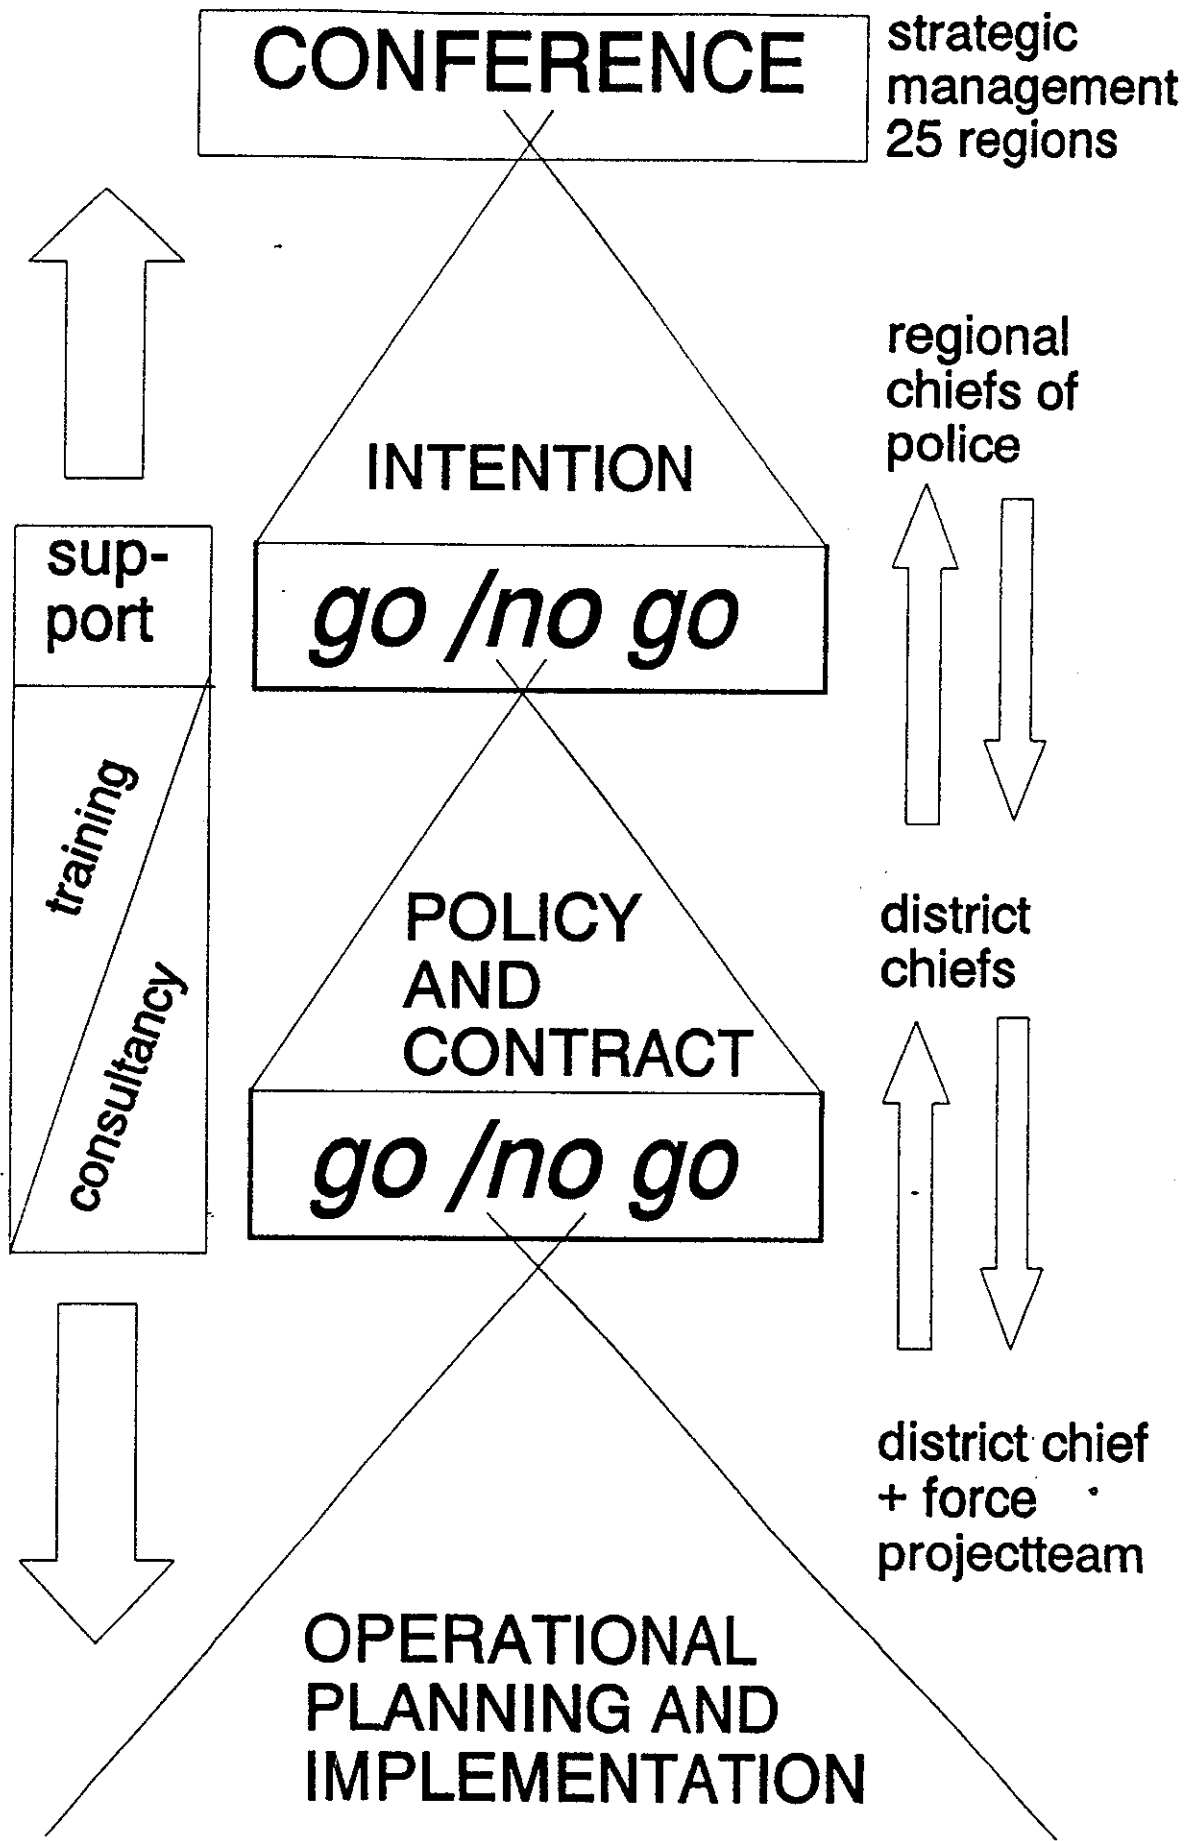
CONFERENCE

strategic management 25 regions

INTENTION

regional chiefs of police

support

go /no go

training

consultancy

POLICY AND CONTRACT

district chiefs

go /no go

district chief + force projectteam

OPERATIONAL PLANNING AND IMPLEMENTATION